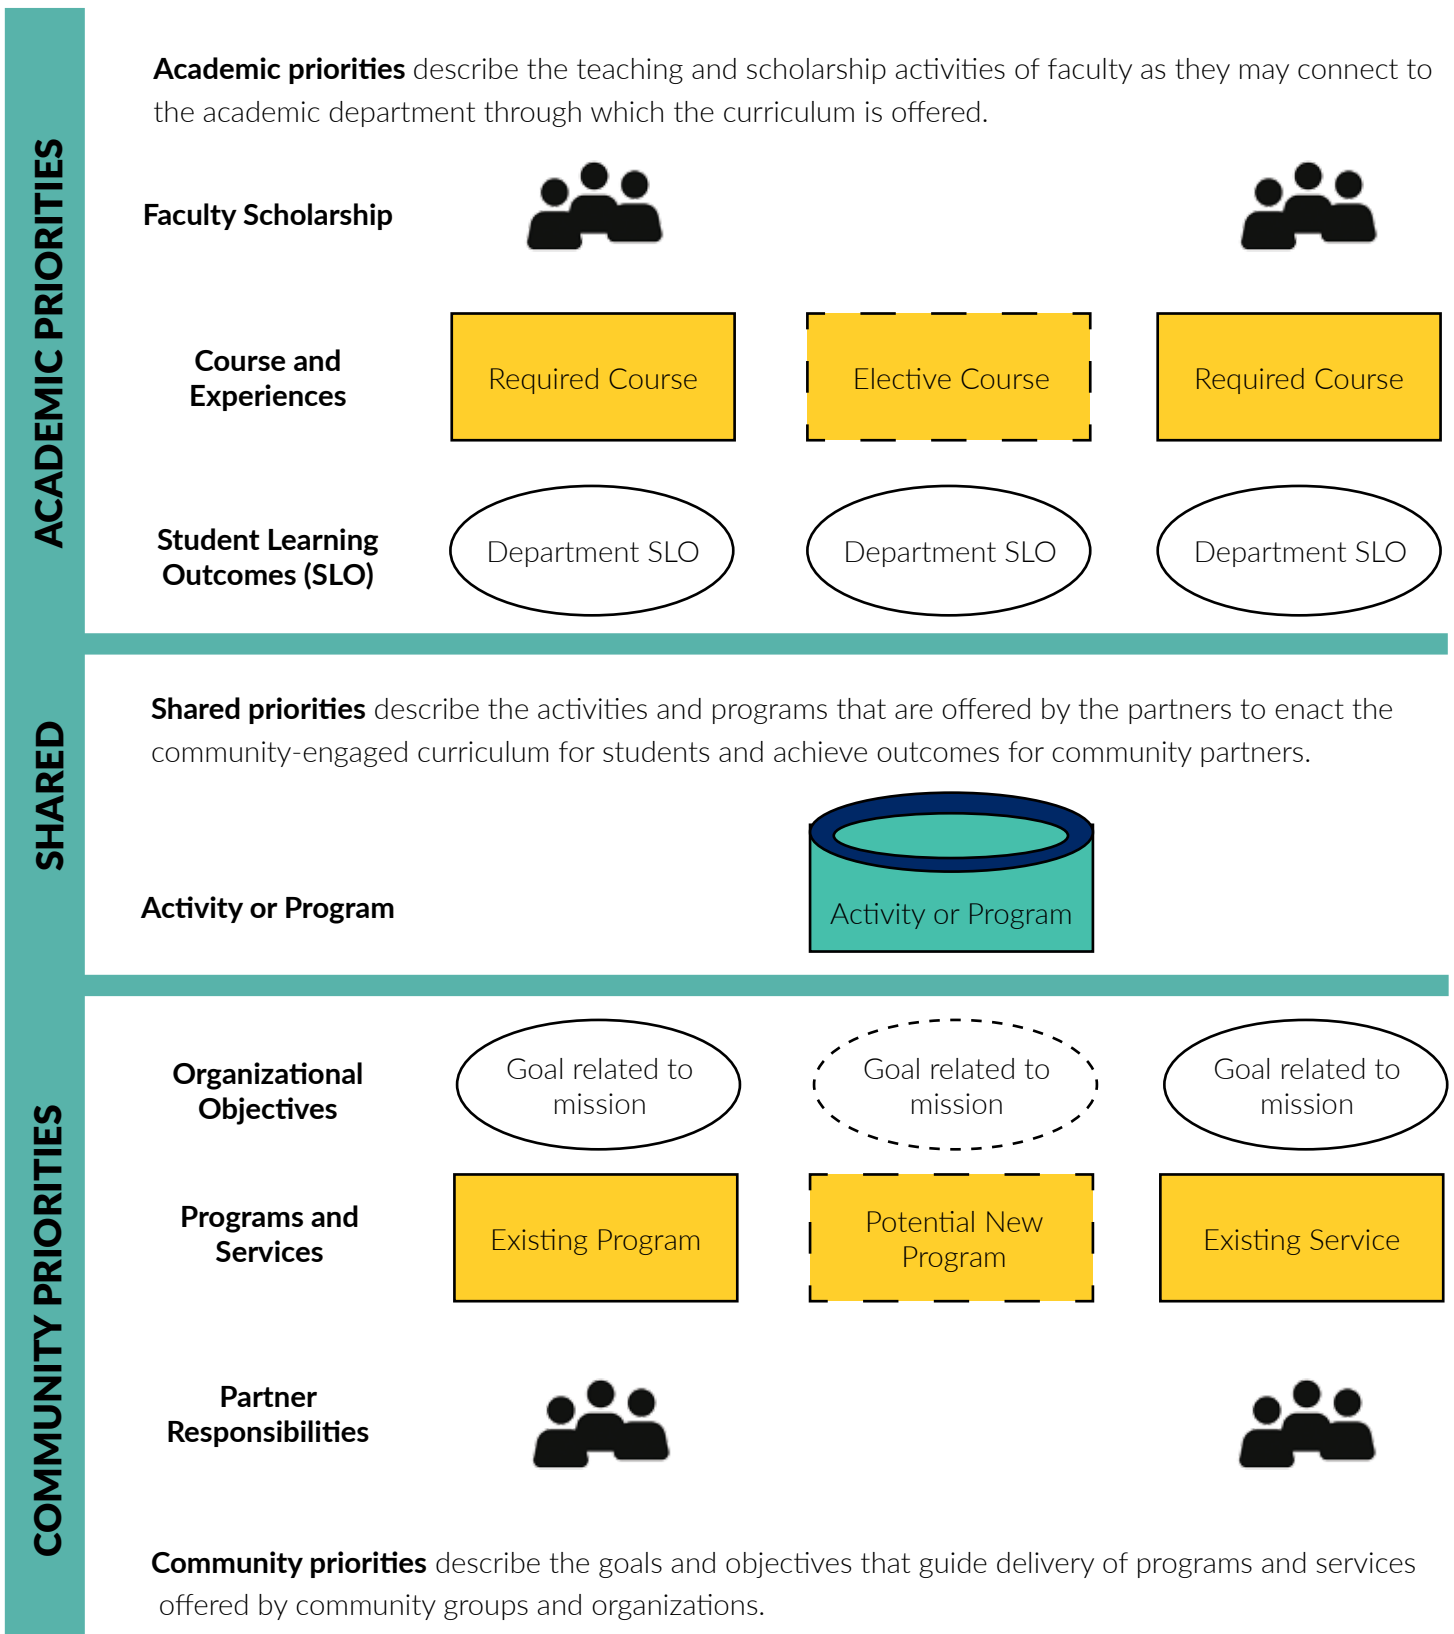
ACADEMIC PRIORITIES

**Academic priorities** describe the teaching and scholarship activities of faculty as they may connect to the academic department through which the curriculum is offered.

Faculty Scholarship

Course and Experiences

Required Course

Elective Course

Required Course

Student Learning Outcomes (SLO)

Department SLO

Department SLO

Department SLO

SHARED

**Shared priorities** describe the activities and programs that are offered by the partners to enact the community-engaged curriculum for students and achieve outcomes for community partners.

Activity or Program

Activity or Program

COMMUNITY PRIORITIES

Organizational Objectives

Goal related to mission

Goal related to mission

Goal related to mission

Programs and Services

Existing Program

Potential New Program

Existing Service

Partner Responsibilities

**Community priorities** describe the goals and objectives that guide delivery of programs and services offered by community groups and organizations.